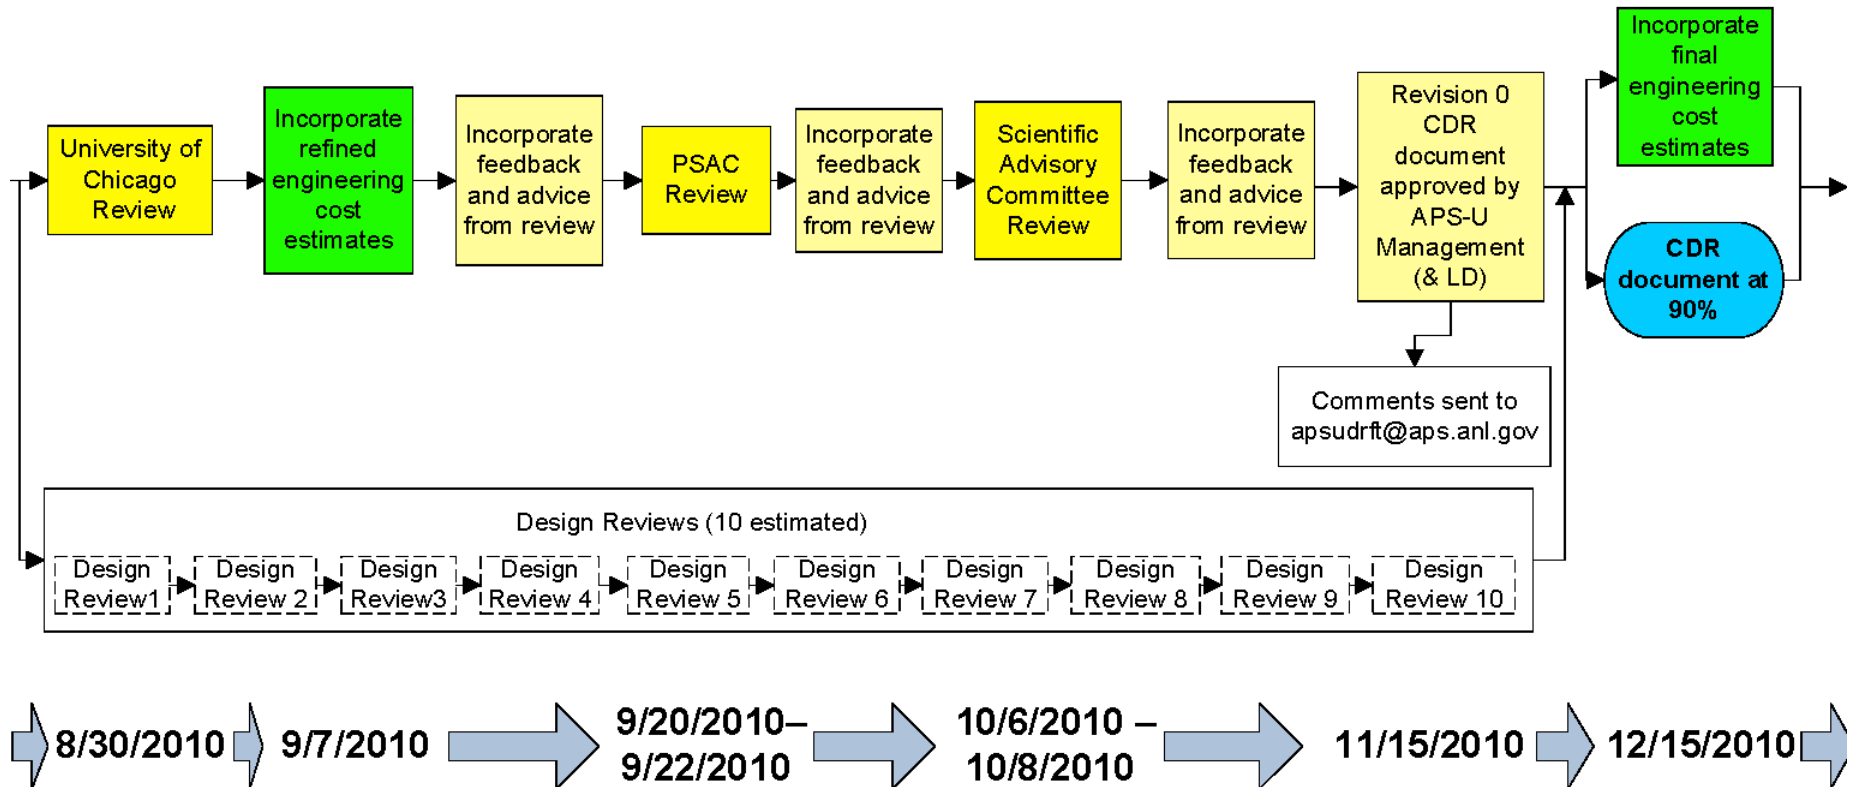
University of Chicago Review

Incorporate refined engineering cost estimates

Incorporate feedback and advice from review

PSAC Review

Incorporate feedback and advice from review

Scientific Advisory Committee Review

Incorporate feedback and advice from review

Revision 0 CDR document approved by APS-U Management (& LD)

Incorporate final engineering cost estimates

CDR document at 90%

Comments sent to apsudrft@aps.anl.gov

Design Reviews (10 estimated)

Design Review1

Design Review 2

Design Review3

Design Review 4

Design Review 5

Design Review 6

Design Review 7

Design Review 8

Design Review 9

Design Review 10

8/30/2010

9/7/2010

9/20/2010– 9/22/2010

10/6/2010 – 10/8/2010

11/15/2010

12/15/2010